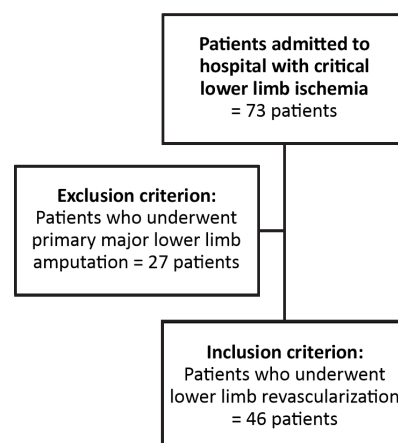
Patients admitted to hospital with critical lower limb ischemia = 73 patients

Exclusion criterion: Patients who underwent primary major lower limb amputation = 27 patients

Inclusion criterion: Patients who underwent lower limb revascularization = 46 patients